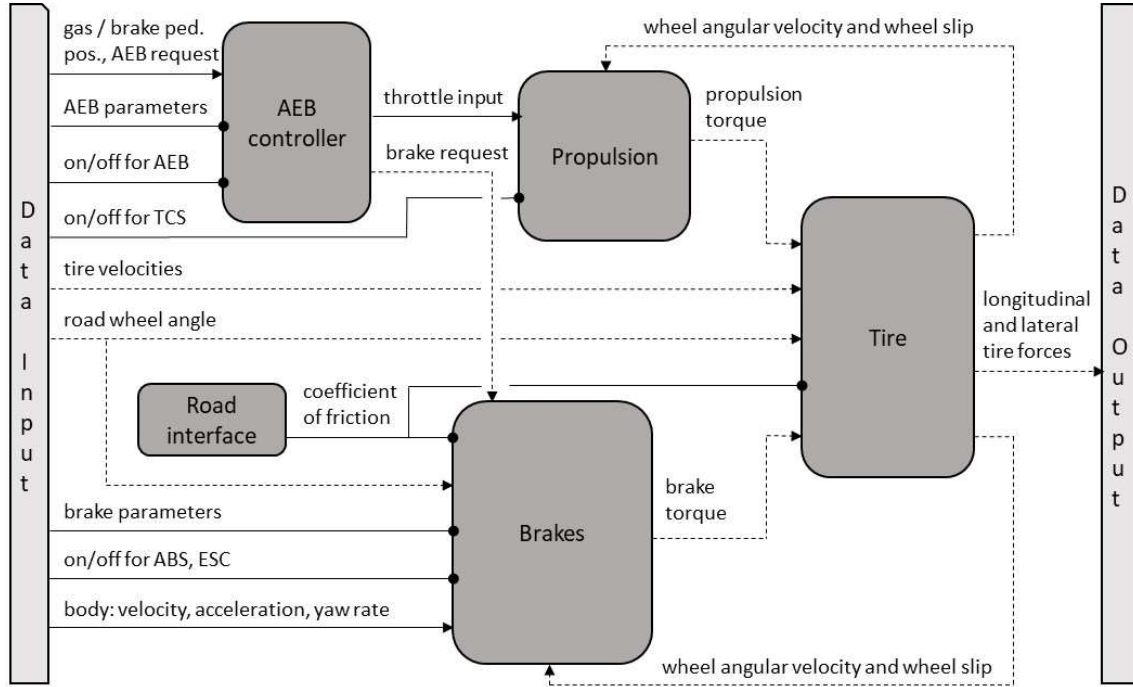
Data Input

gas / brake ped. pos., AEB request

AEB parameters

on/off for AEB

on/off for TCS

AEB controller

throttle input

brake request

Propulsion

propulsion torque

wheel angular velocity and wheel slip

tire velocities

road wheel angle

Tire

longitudinal and lateral tire forces

Data Output

Road interface

coefficient of friction

Brakes

brake torque

brake parameters

on/off for ABS, ESC

body: velocity, acceleration, yaw rate

wheel angular velocity and wheel slip